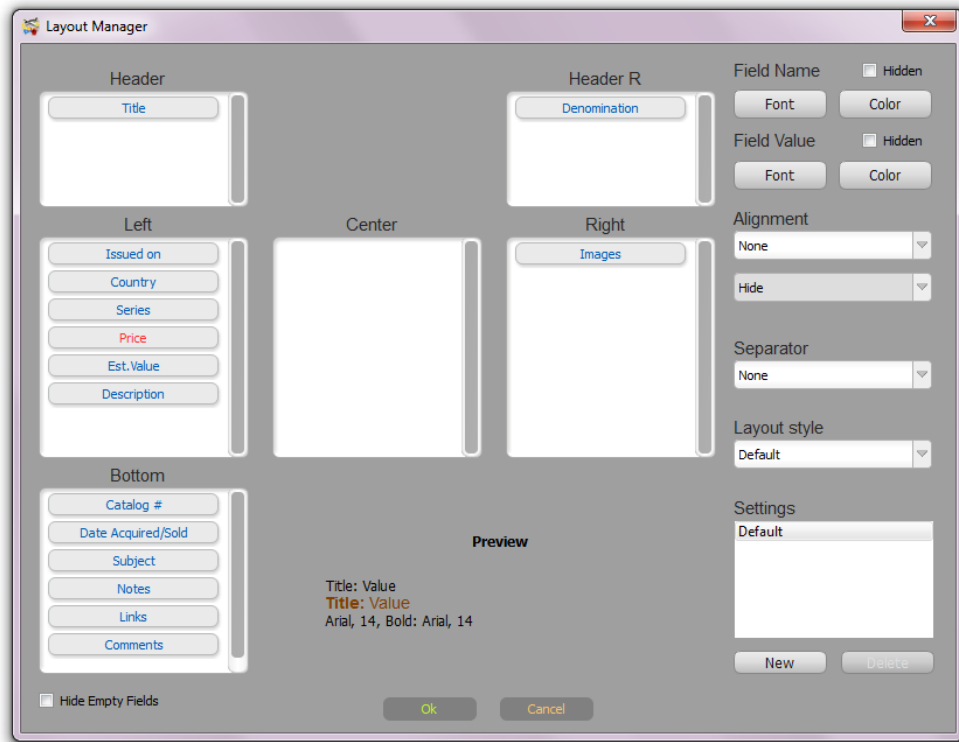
Layout Manager

Header

Title

Header R

Denomination

Field Name Hidden

Font Color

Field Value Hidden

Font Color

Left

Issued on

Country

Series

Price

Est.Value

Description

Center

Right

Images

Alignment

None

Hide

Separator

None

Layout style

Default

Bottom

Catalog #

Date Acquired/Sold

Subject

Notes

Links

Comments

Preview

Title: Value
Title: Value
Arial, 14, Bold: Arial, 14

Settings

Default

New Delete

Hide Empty Fields

Ok Cancel